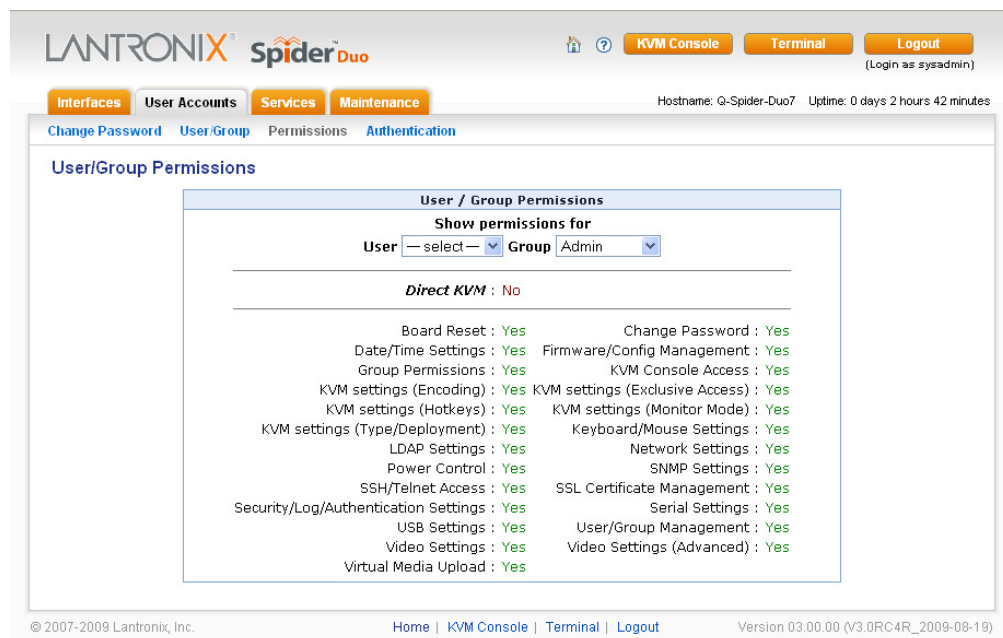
LANTRONIX® Spider™ Duo

KVM Console | Terminal | Logout
(Login as sysadmin)

Interfaces | User Accounts | Services | Maintenance

Hostname: Q-Spider-Duo7 Uptime: 0 days 2 hours 42 minutes

Change Password | User/Group | Permissions | Authentication

User/Group Permissions

User / Group Permissions

Show permissions for

User — select — Group Admin

Direct KVM : No

Board Reset : Yes
Date/Time Settings : Yes
Group Permissions : Yes
KVM settings (Encoding) : Yes
KVM settings (Hotkeys) : Yes
KVM settings (Type/Deployment) : Yes
LDAP Settings : Yes
Power Control : Yes
SSH/Telnet Access : Yes
Security/Log/Authentication Settings : Yes
USB Settings : Yes
Video Settings : Yes
Virtual Media Upload : Yes

Change Password : Yes
Firmware/Config Management : Yes
KVM Console Access : Yes
KVM settings (Exclusive Access) : Yes
KVM settings (Monitor Mode) : Yes
Keyboard/Mouse Settings : Yes
Network Settings : Yes
SNMP Settings : Yes
SSL Certificate Management : Yes
Serial Settings : Yes
User/Group Management : Yes
Video Settings (Advanced) : Yes

© 2007-2009 Lantronix, Inc.

Home | KVM Console | Terminal | Logout

Version 03.00.00 (V3.0RC4R_2009-08-19)